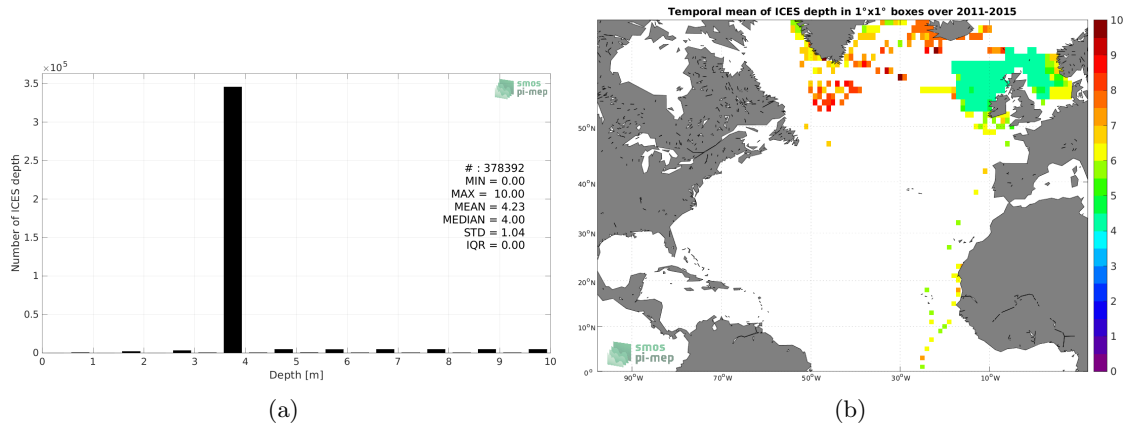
$\times 10^5$
3.5
3
2.5
2
1.5
1
0.5
0
Number of ICES depth
smos
pi-mep
# : 378392
MIN = 0.00
MAX = 10.00
MEAN = 4.23
MEDIAN = 4.00
STD = 1.04
IQR = 0.00
0 1 2 3 4 5 6 7 8 9 10
Depth [m]
(a)

Temporal mean of ICES depth in 1°x1° boxes over 2011-2015
50°N
40°N
30°N
20°N
10°N
0°
90°W 70°W 50°W 30°W 10°W
smos
pi-mep
10
9
8
7
6
5
4
3
2
1
0
(b)